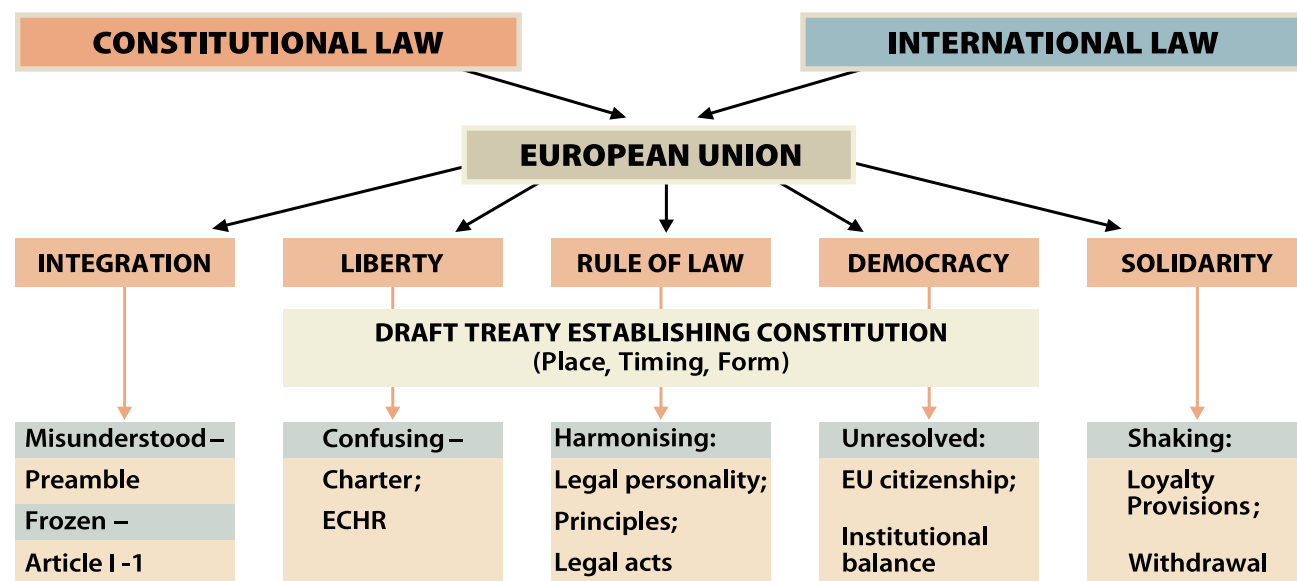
CONSTITUTIONAL LAW

INTERNATIONAL LAW

EUROPEAN UNION

INTEGRATION

LIBERTY

RULE OF LAW

DEMOCRACY

SOLIDARITY

DRAFT TREATY ESTABLISHING CONSTITUTION
(Place, Timing, Form)

Misunderstood –
Preamble
Frozen –
Article I -1

Confusing –
Charter;
ECHR

Harmonising:
Legal personality;
Principles;
Legal acts

Unresolved:
EU citizenship;
Institutional balance

Shaking:
Loyalty Provisions;
Withdrawal